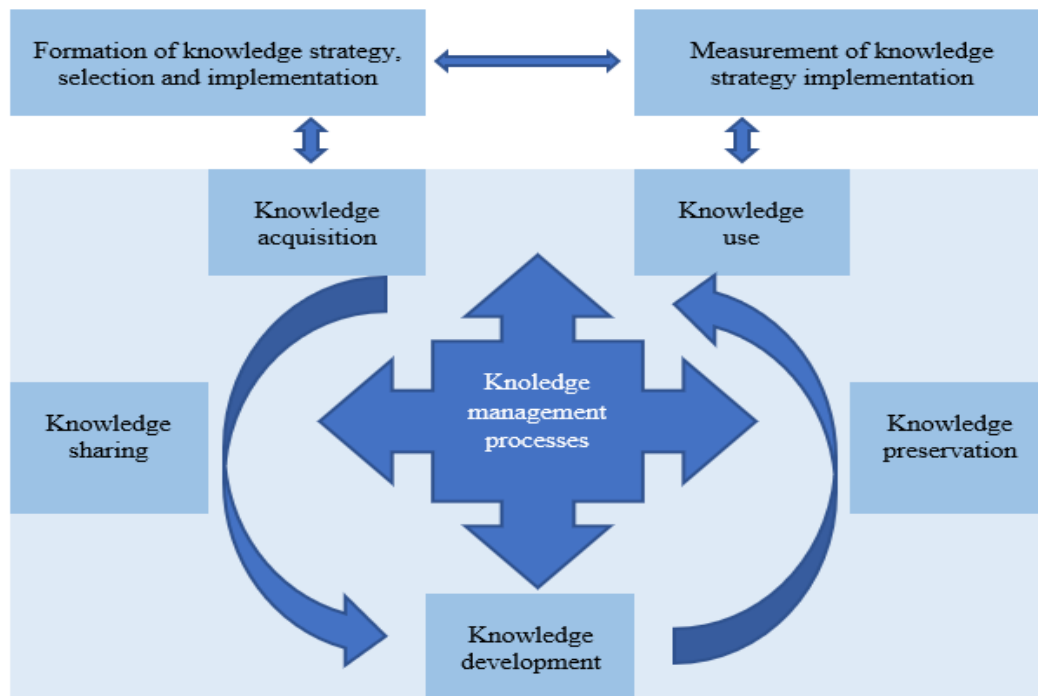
Formation of knowledge strategy, selection and implementation

Measurement of knowledge strategy implementation

Knowledge acquisition

Knowledge use

Knoledge management processes

Knowledge sharing

Knowledge preservation

Knowledge development